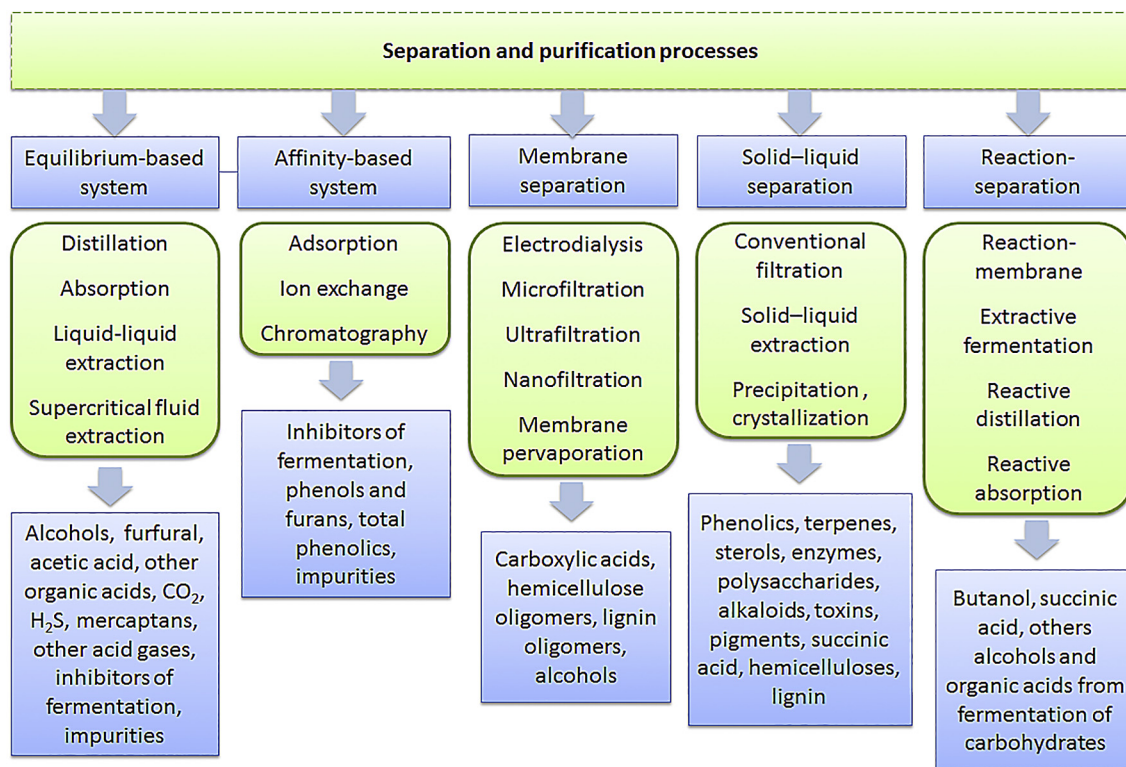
Separation and purification processes

Equilibrium-based system

Distillation

Absorption

Liquid-liquid extraction

Supercritical fluid extraction

Alcohols, furfural, acetic acid, other organic acids, $CO_2$, $H_2S$, mercaptans, other acid gases, inhibitors of fermentation, impurities

Affinity-based system

Adsorption

Ion exchange

Chromatography

Inhibitors of fermentation, phenols and furans, total phenolics, impurities

Membrane separation

Electrodialysis

Microfiltration

Ultrafiltration

Nanofiltration

Membrane pervaporation

Carboxylic acids, hemicellulose oligomers, lignin oligomers, alcohols

Solid–liquid separation

Conventional filtration

Solid–liquid extraction

Precipitation , crystallization

Phenolics, terpenes, sterols, enzymes, polysaccharides, alkaloids, toxins, pigments, succinic acid, hemicelluloses, lignin

Reaction-separation

Reaction-membrane

Extractive fermentation

Reactive distillation

Reactive absorption

Butanol, succinic acid, others alcohols and organic acids from fermentation of carbohydrates